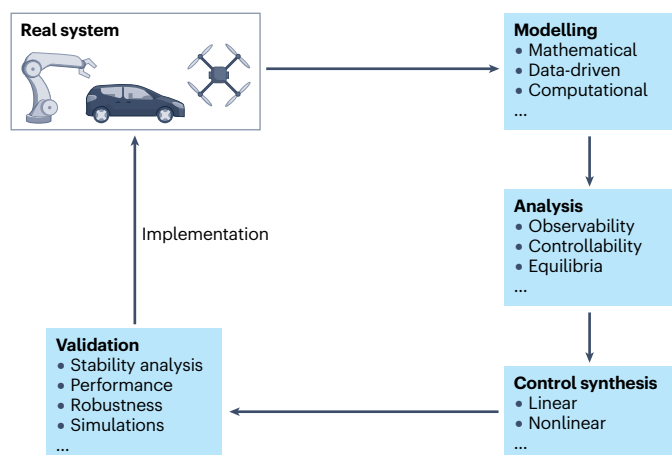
Real system

Modelling
• Mathematical
• Data-driven
• Computational
...

Analysis
• Observability
• Controllability
• Equilibria
...

Implementation

Validation
• Stability analysis
• Performance
• Robustness
• Simulations
...

Control synthesis
• Linear
• Nonlinear
...